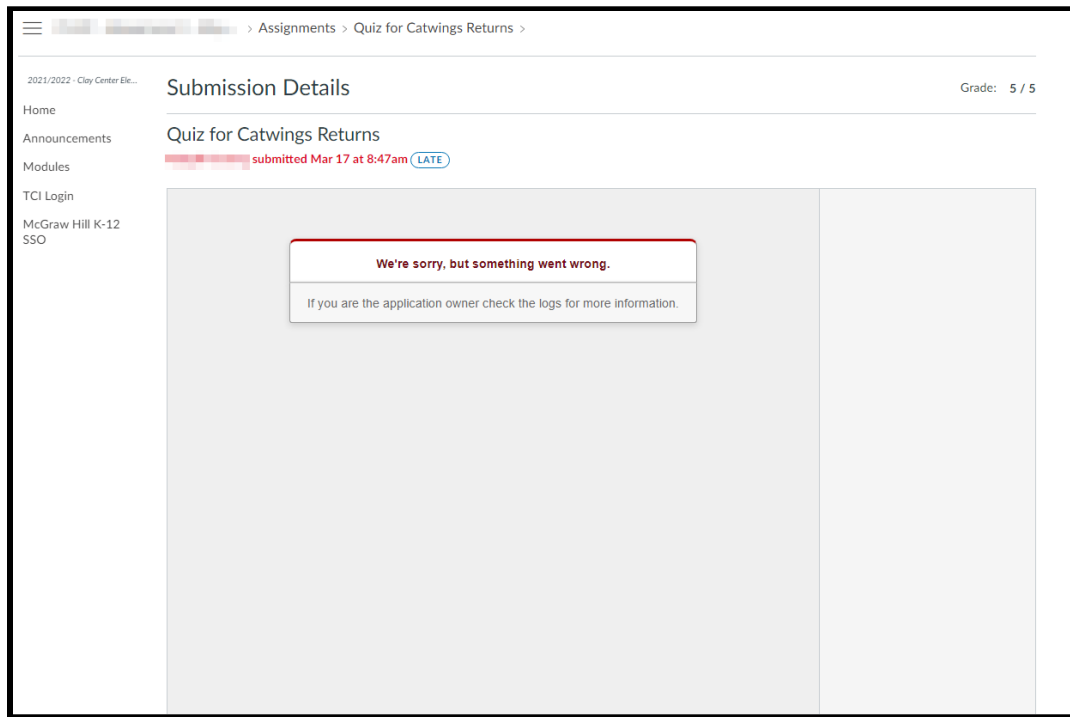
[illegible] > Assignments > Quiz for Catwings Returns >

2021/2022 - Clay Center Ele...
Home
Announcements
Modules
TCI Login
McGraw Hill K-12 SSO

Submission Details

Grade: 5 / 5

Quiz for Catwings Returns
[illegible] submitted Mar 17 at 8:47am LATE

We're sorry, but something went wrong.

If you are the application owner check the logs for more information.